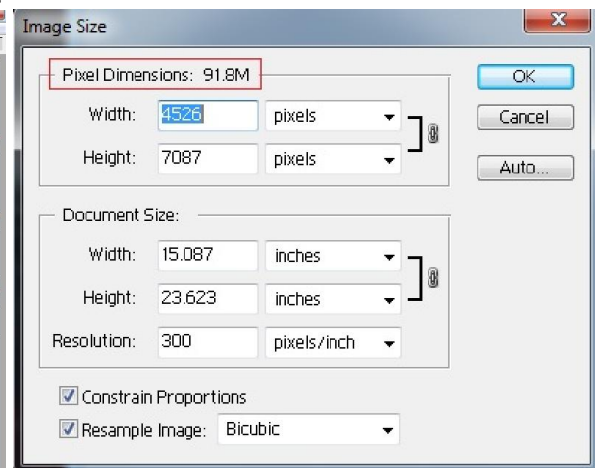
Image Size

Pixel Dimensions: 91.8M

Width: 4526 pixels

Height: 7087 pixels

OK

Cancel

Auto...

Document Size:

Width: 15.087 inches

Height: 23.623 inches

Resolution: 300 pixels/inch

Constrain Proportions

Resample Image: Bicubic